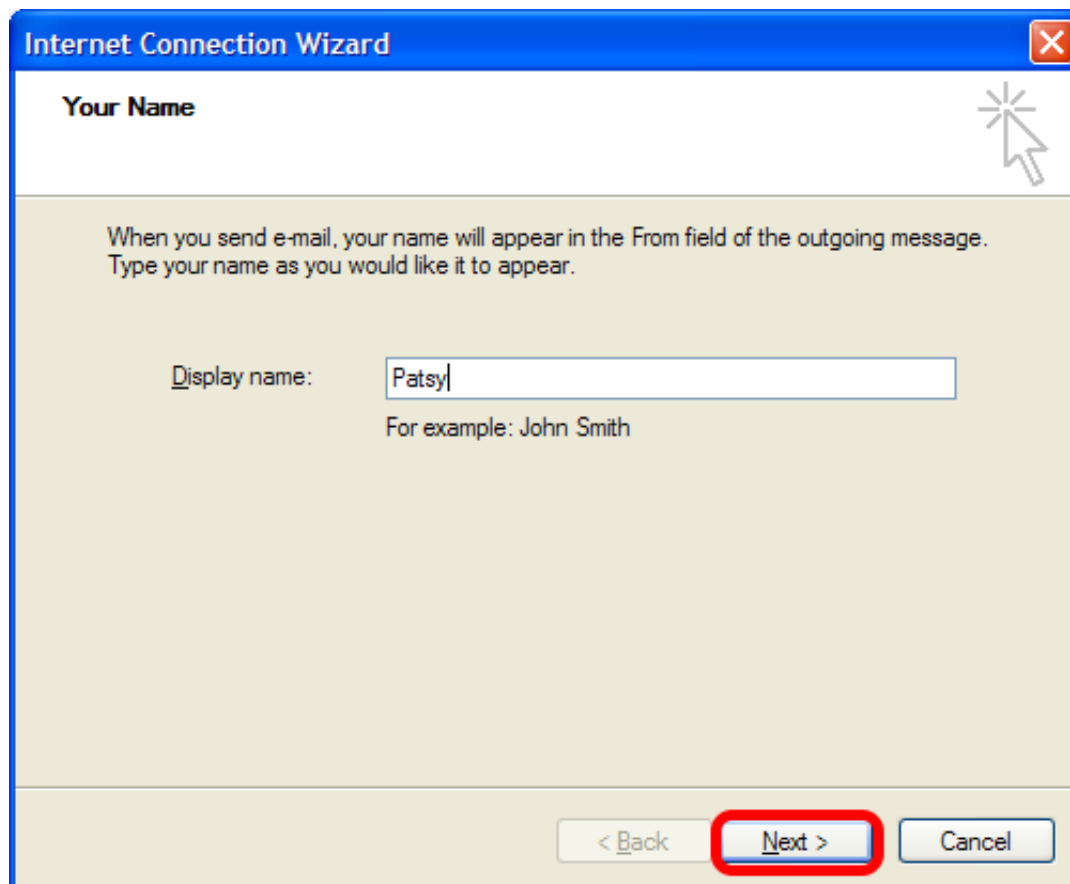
Internet Connection Wizard

Your Name

When you send e-mail, your name will appear in the From field of the outgoing message. Type your name as you would like it to appear.

Display name: Patsy

For example: John Smith

< Back Next > Cancel